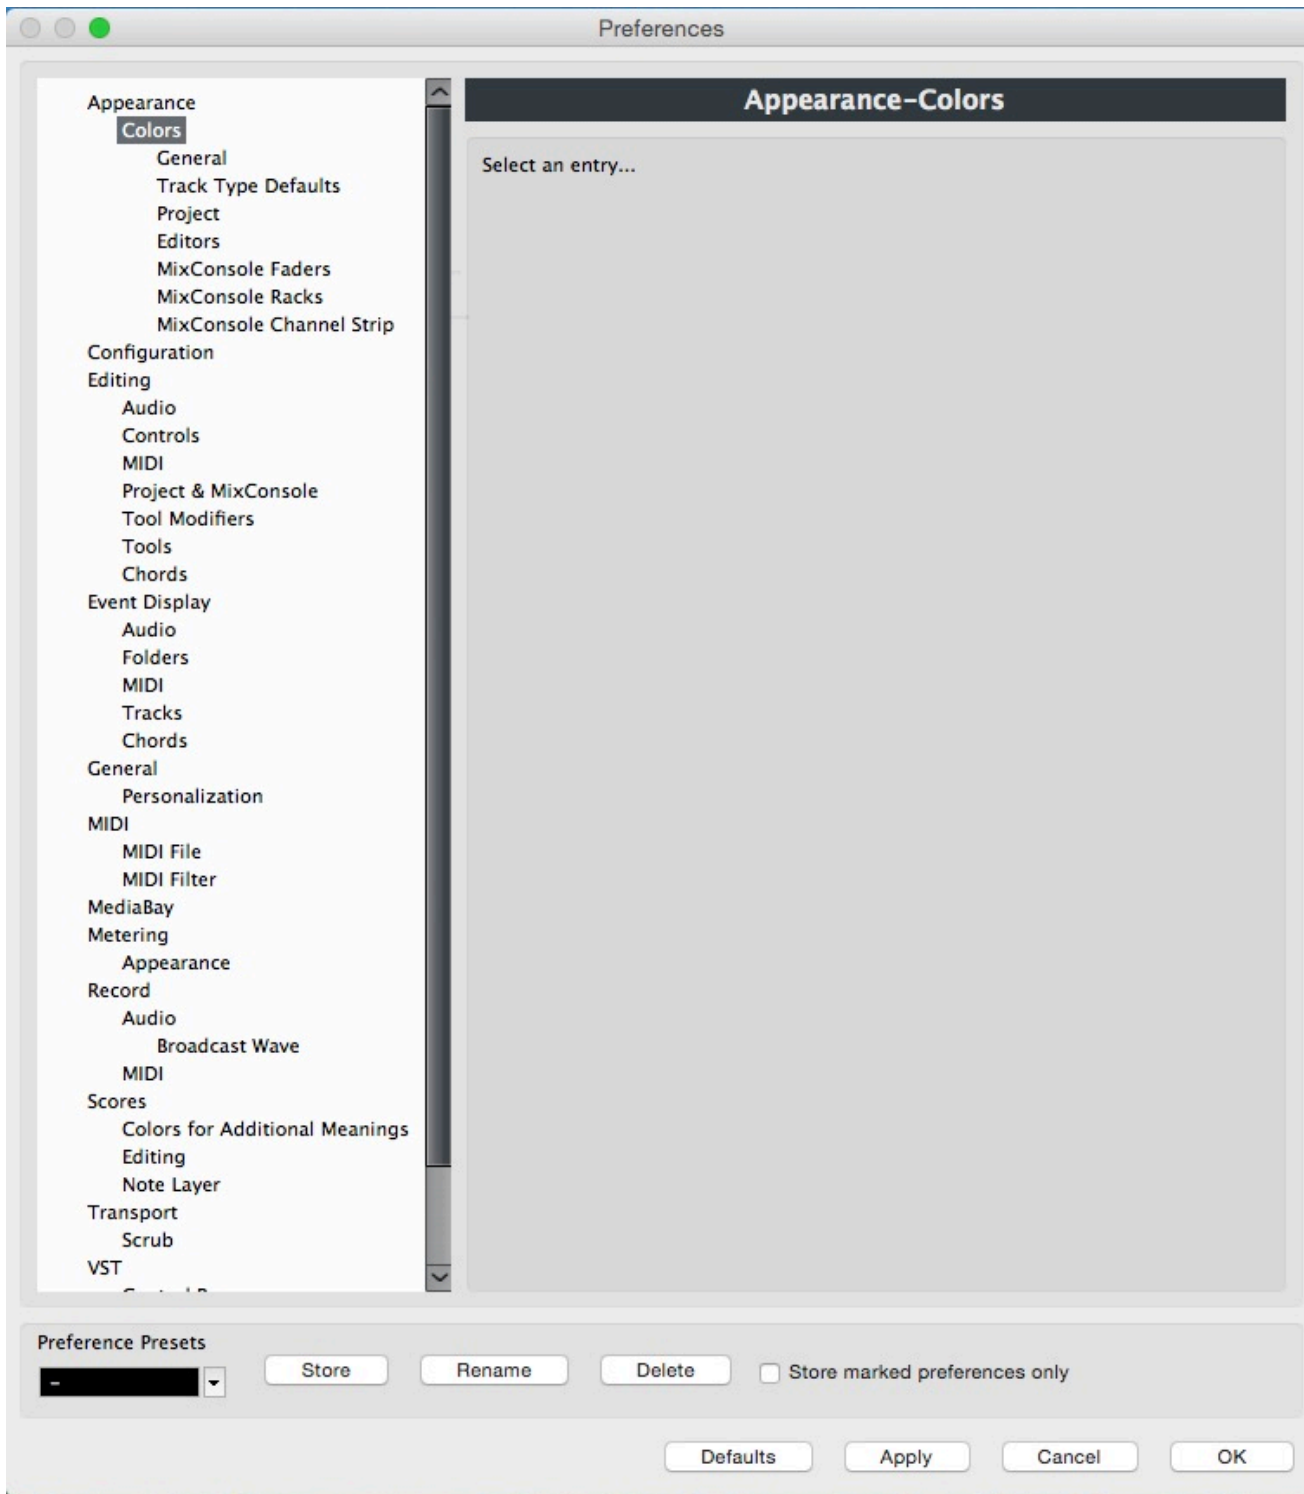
Preferences

Appearance
Colors
General
Track Type Defaults
Project
Editors
MixConsole Faders
MixConsole Racks
MixConsole Channel Strip
Configuration
Editing
Audio
Controls
MIDI
Project & MixConsole
Tool Modifiers
Tools
Chords
Event Display
Audio
Folders
MIDI
Tracks
Chords
General
Personalization
MIDI
MIDI File
MIDI Filter
MediaBay
Metering
Appearance
Record
Audio
Broadcast Wave
MIDI
Scores
Colors for Additional Meanings
Editing
Note Layer
Transport
Scrub
VST
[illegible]

Appearance-Colors

Select an entry...

Preference Presets
-
Store
Rename
Delete
Store marked preferences only

Defaults
Apply
Cancel
OK